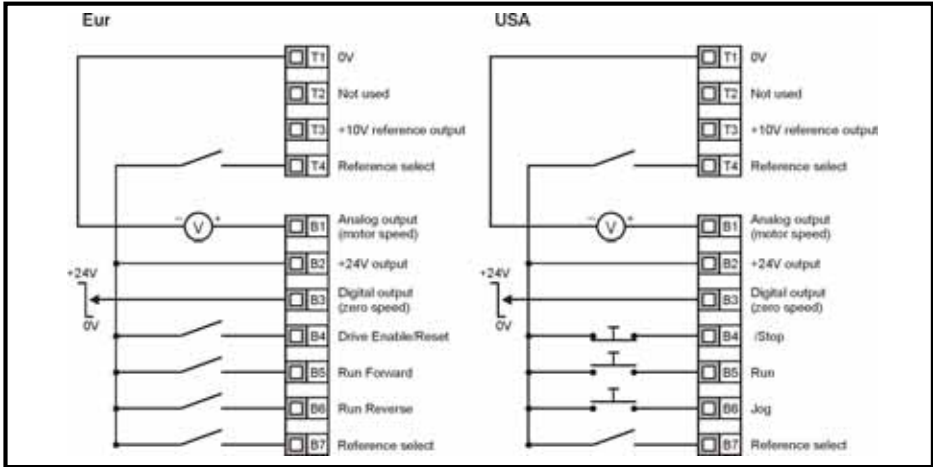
Eur

T1 0V
T2 Not used
T3 +10V reference output
T4 Reference select
V
B1 Analog output (motor speed)
B2 +24V output
+24V
B3 Digital output (zero speed)
0V
B4 Drive Enable/Reset
B5 Run Forward
B6 Run Reverse
B7 Reference select

USA

T1 0V
T2 Not used
T3 +10V reference output
T4 Reference select
V
B1 Analog output (motor speed)
B2 +24V output
+24V
B3 Digital output (zero speed)
0V
B4 /Stop
B5 Run
B6 Jog
B7 Reference select